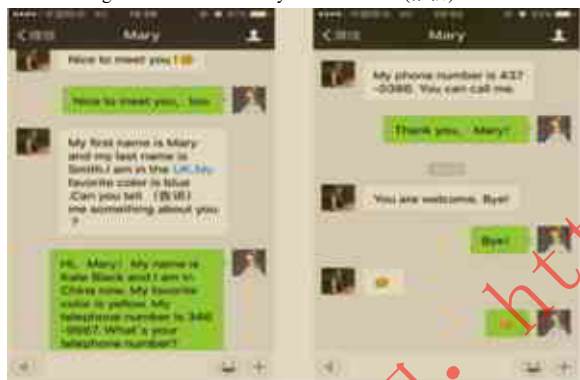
Mary

Nice to meet you!

Nice to meet you, too.

My first name is Mary and my last name is Smith.I am in the UK.My favorite color is blue .Can you tell (告诉) me something about you ?

Hi, Mary! My name is Kate Black and I am in China now. My favorite color is yellow. My telephone number is 346-9987. What's your telephone number?

Mary

My phone number is 437-0386. You can call me.

Thank you, Mary!

You are welcome. Bye!

Bye!